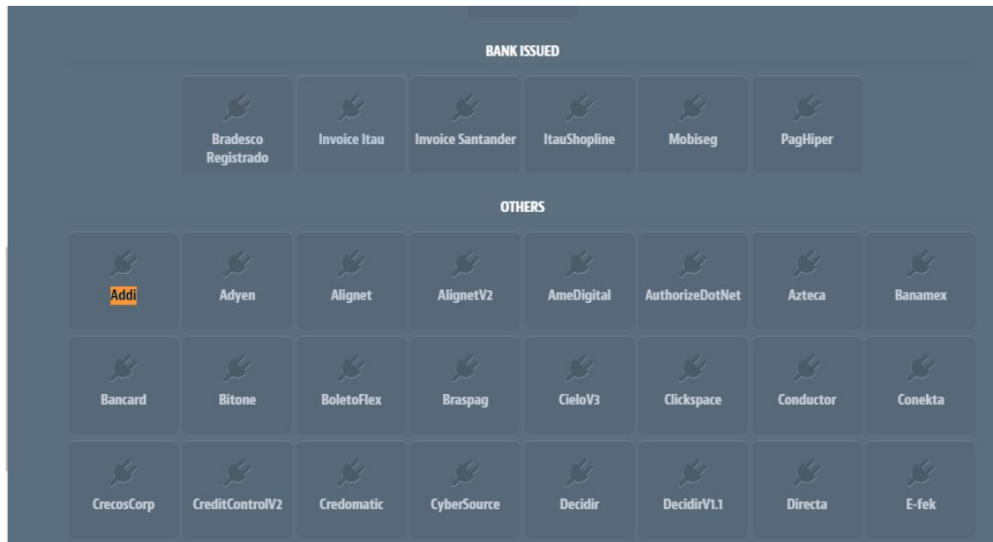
BANK ISSUED

Bradesco Registrado

Invoice Itau

Invoice Santander

ItauShopline

Mobiseg

PagHiper

OTHERS

| Addi | Adyen | Alignet | AlignetV2 | AmeDigital | AuthorizeDotNet | Azteca | Banamex |
|---|---|---|---|---|---|---|---|
| Bancard | Bitone | BoletoFlex | Braspag | CieloV3 | Clickspace | Conductor | Conekta |
| CrecosCorp | CreditControlV2 | Credomatic | CyberSource | Decidir | DecidirV1.1 | Directa | E-fek |